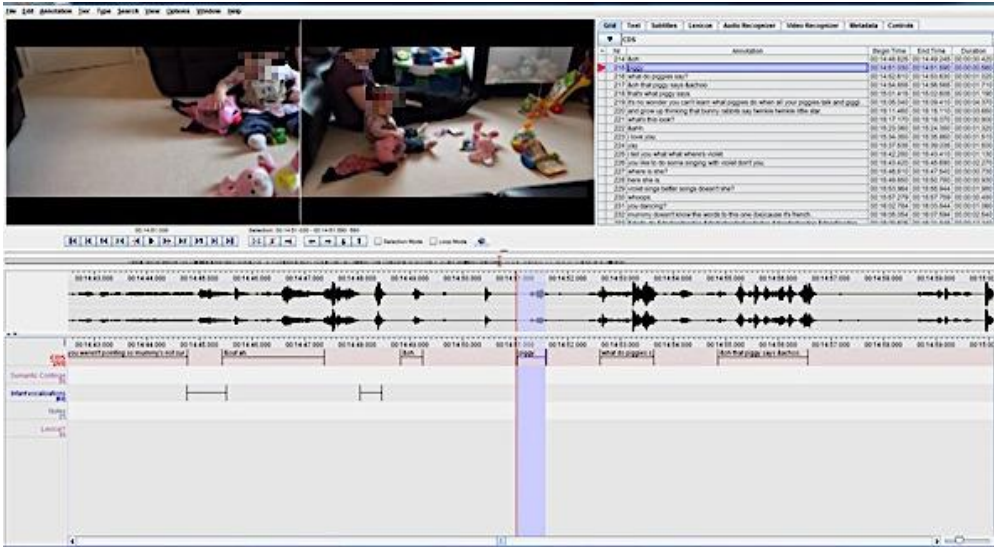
File Edit Annotation Tier Type Search View Options Window Help

Grid Text Subtitles Lexicon Audio Recognizer Video Recognizer Metadata Controls

CDS

| Nr | Annotation | Begin Time | End Time | Duration |
|---|---|---|---|---|
| 214 | Awh | 00:14:48.826 | 00:14:49.245 | 00:00:00.420 |
| 215 | piggy | 00:14:51.030 | 00:14:51.590 | 00:00:00.560 |
| 216 | what do piggies say? | 00:14:52.810 | 00:14:53.830 | 00:00:01.020 |
| 217 | Ach that piggy says Aachoo | 00:14:54.856 | 00:14:56.565 | 00:00:01.710 |
| 218 | that's what piggy says | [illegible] | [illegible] | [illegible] |
| 219 | it's no wonder you can't learn what piggies do when all your piggies talk and piggi | 00:15:06.040 | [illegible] | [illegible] |
| 220 | and grow up thinking that bunny rabbits say twinkle twinkle little star | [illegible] | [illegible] | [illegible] |
| 221 | what's this one? | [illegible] | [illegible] | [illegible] |
| 222 | Aahh | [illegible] | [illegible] | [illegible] |
| 223 | I love you | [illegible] | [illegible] | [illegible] |
| 224 | ola | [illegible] | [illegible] | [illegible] |
| 225 | I tell you what what where's violet | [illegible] | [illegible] | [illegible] |
| 226 | you like to do some singing with violet don't you | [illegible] | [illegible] | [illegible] |
| 227 | where is she? | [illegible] | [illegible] | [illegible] |
| 228 | here she is | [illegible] | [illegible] | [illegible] |
| 229 | violet sings better songs doesn't she? | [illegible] | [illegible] | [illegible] |
| 230 | whoops | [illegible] | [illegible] | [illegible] |
| 231 | you dancing? | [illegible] | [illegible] | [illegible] |
| 232 | mummy doesn't know the words to this one (because it's french | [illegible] | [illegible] | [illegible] |

00:14:51.030 Selection: 00:14:51.030 - 00:14:51.590 560

Selection Mode Loop Mode

00:14:43.000 00:14:44.000 00:14:45.000 00:14:46.000 00:14:47.000 00:14:48.000 00:14:49.000 00:14:50.000 00:14:51.000 00:14:52.000 00:14:53.000 00:14:54.000 00:14:55.000 00:14:56.000 00:14:57.000 00:14:58.000 00:14:59.000 00:15:00

CDS
Semantic Contingency
Interlocutor
Notes
Lexical

you weren't pointing to mummy's not sur
Boof ah
Awh
piggy
what do piggies s
Ach that piggy says Aachoo